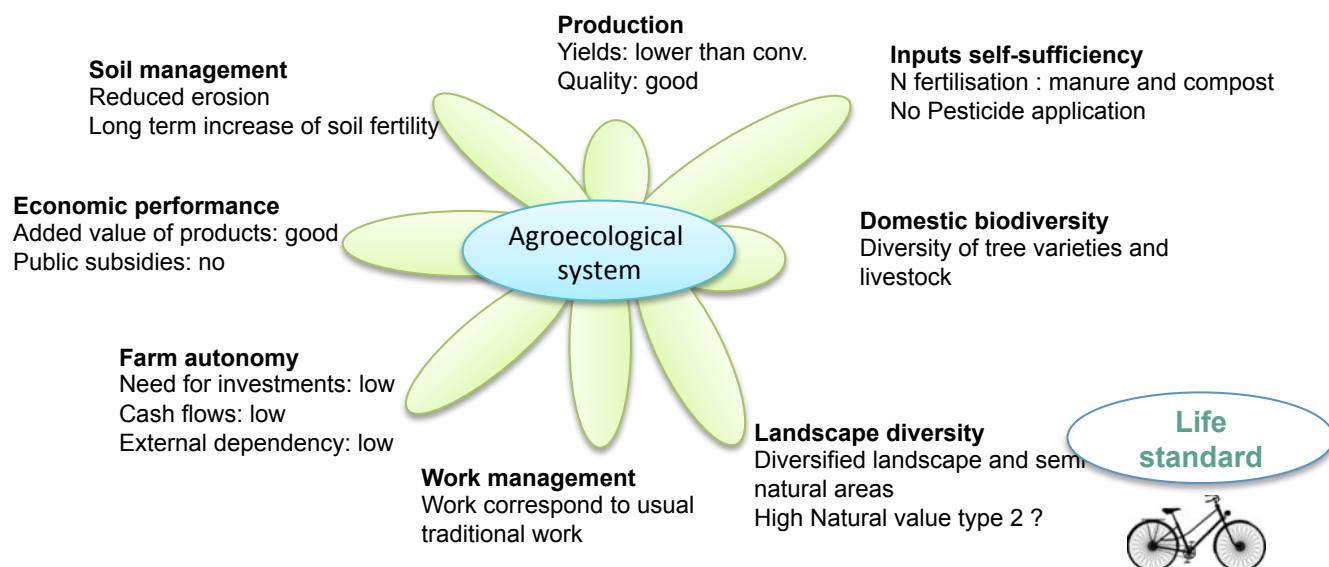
**Production**
Yields: lower than conv.
Quality: good

**Inputs self-sufficiency**
N fertilisation : manure and compost
No Pesticide application

**Soil management**
Reduced erosion
Long term increase of soil fertility

**Economic performance**
Added value of products: good
Public subsidies: no

Agroecological system

**Domestic biodiversity**
Diversity of tree varieties and livestock

**Farm autonomy**
Need for investments: low
Cash flows: low
External dependency: low

**Landscape diversity**
Diversified landscape and semi natural areas
High Natural value type 2 ?

Life standard

**Work management**
Work correspond to usual traditional work